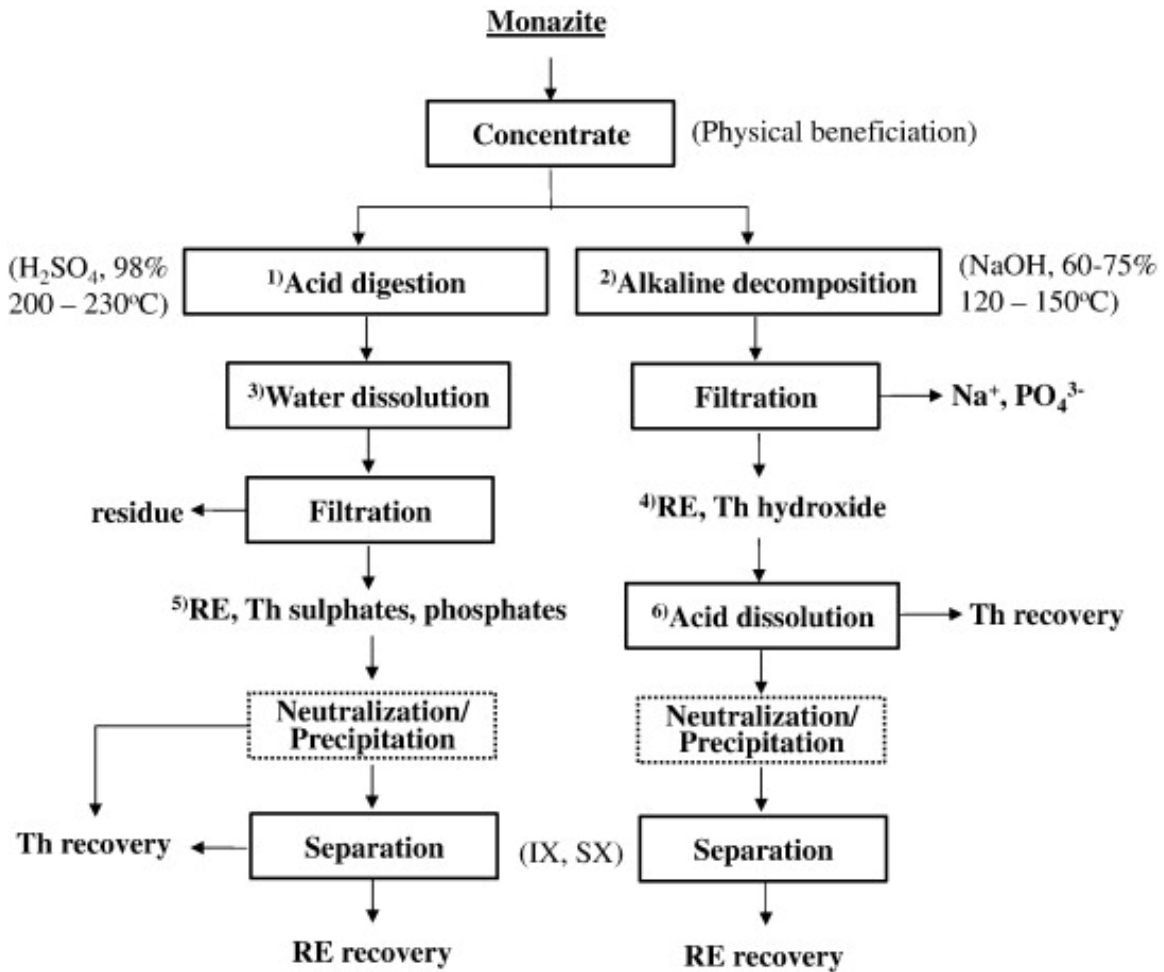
Monazite

Concentrate (Physical beneficiation)

($H_2SO_4$, 98% 200 – 230$^o$C)

$^{1)}$Acid digestion

$^{2)}$Alkaline decomposition

(NaOH, 60-75% 120 – 150$^o$C)

$^{3)}$Water dissolution

Filtration

$Na^+$, $PO_4^{3-}$

residue

Filtration

$^{4)}$RE, Th hydroxide

$^{5)}$RE, Th sulphates, phosphates

$^{6)}$Acid dissolution

Th recovery

Neutralization/ Precipitation

Neutralization/ Precipitation

Th recovery

Separation

(IX, SX)

Separation

RE recovery

RE recovery